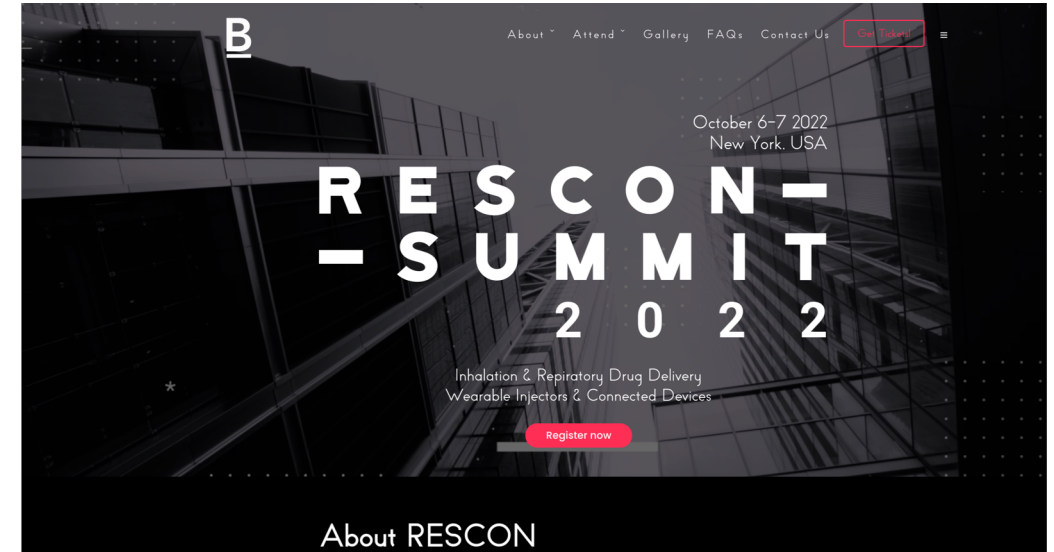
B

About ˅ Attend ˅ Gallery FAQs Contact Us Get Tickets ≡

October 6-7 2022
New York. USA

RESCON—
—SUMMIT
2022

Inhalation & Repiratory Drug Delivery
Wearable Injectors & Connected Devices

Register now

About RESCON